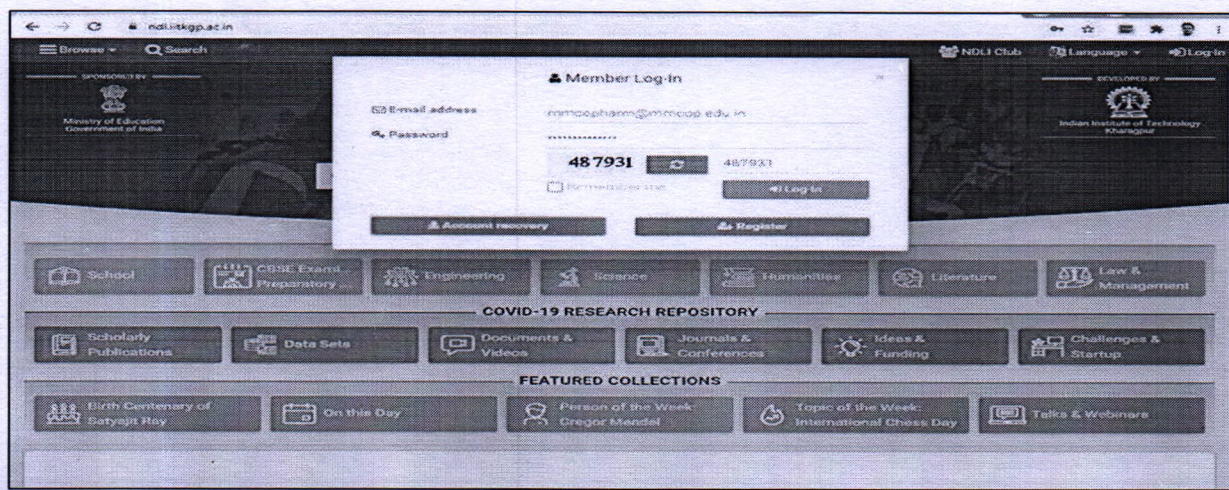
ndli.iitkgp.ac.in

Browse Search

NDLI Club Language Log-In

SPONSORED BY

Ministry of Education Government of India

DEVELOPED BY

Indian Institute of Technology Kharagpur

Member Log-In

E-mail address mmcopharm@mmcop.edu.in

Password ...............

48 7931 487931

Remember me

Log-In

Account recovery

Register

School

CBSE Exam Preparatory ...

Engineering

Science

Humanities

Literature

Law & Management

COVID-19 RESEARCH REPOSITORY

Scholarly Publications

Data Sets

Documents & Videos

Journals & Conferences

Ideas & Funding

Challenges & Startup

FEATURED COLLECTIONS

Birth Centenary of Satyajit Ray

On this Day

Person of the Week: Gregor Mendel

Topic of the Week: International Chess Day

Talks & Webinars